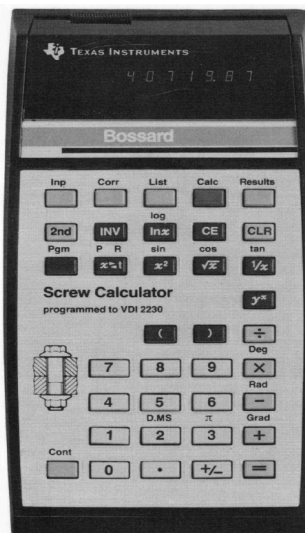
TEXAS INSTRUMENTS

40719.87

Bossard

Inp Corr List Calc Results

2nd INV log lnx CE CLR

Pgm P R sin cos tan

$x \rightleftharpoons t$ $x^2$ $\sqrt{x}$ $1/x$

Screw Calculator
programmed to VDI 2230

$y^x$

( ) ÷
Deg
7 8 9 ×
Rad
4 5 6 −
D.MS π Grad
1 2 3 +
Cont
0 • +/− =